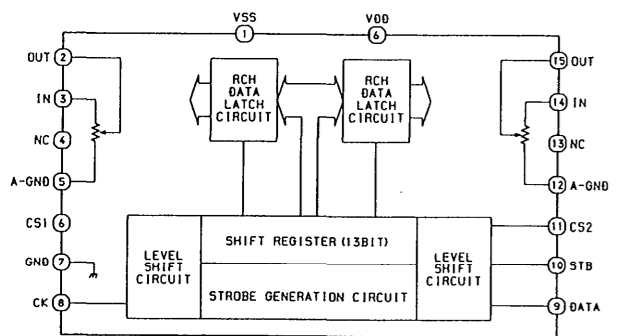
VSS
1
VDD
6

OUT 2
IN 3
NC 4
A-GND 5
CS1 6
GND 7
CK 8

RCH DATA LATCH CIRCUIT

RCH DATA LATCH CIRCUIT

15 OUT
14 IN
13 NC
12 A-GND
11 CS2
10 STB
9 DATA

LEVEL SHIFT CIRCUIT
SHIFT REGISTER (13BIT)
STROBE GENERATION CIRCUIT
LEVEL SHIFT CIRCUIT